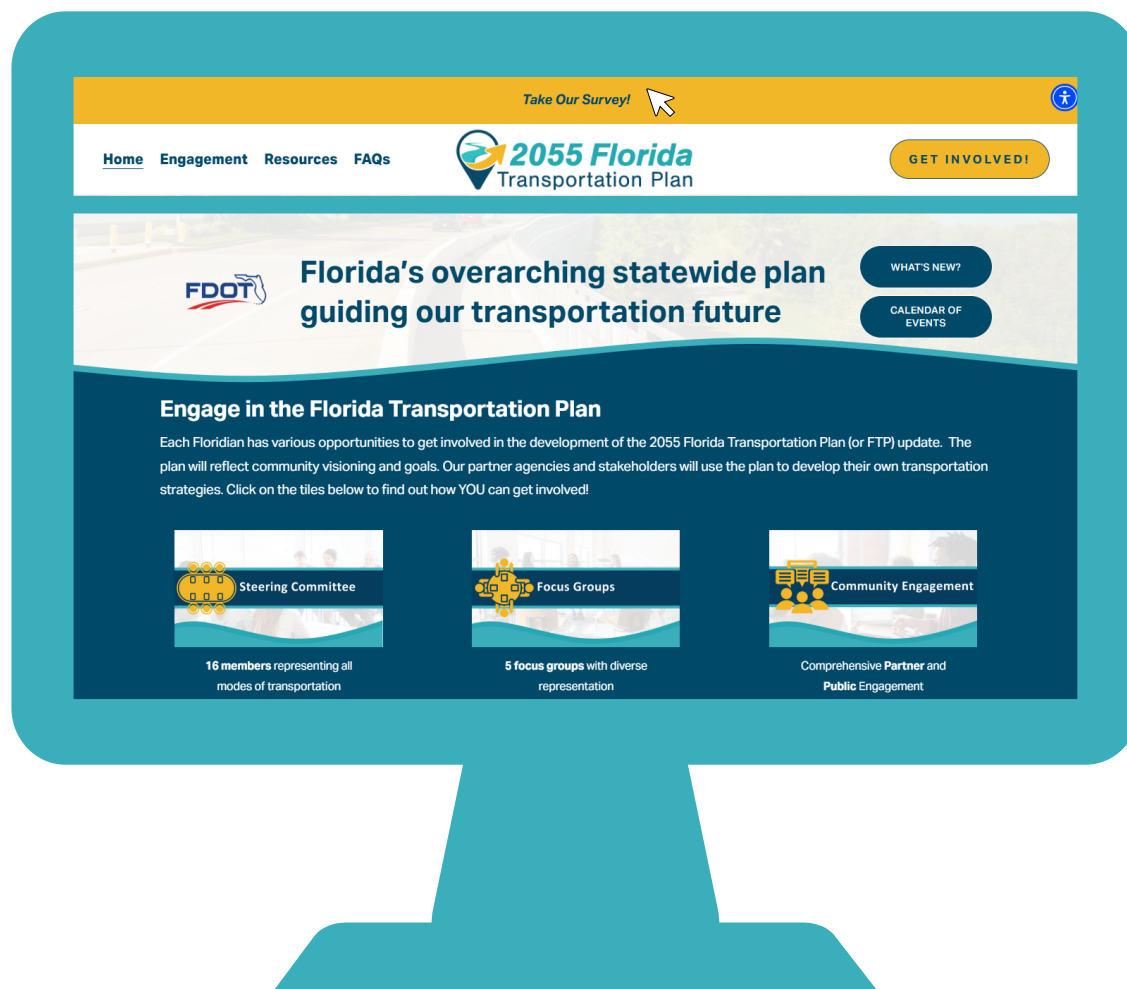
Take Our Survey!

Home Engagement Resources FAQs

2055 Florida Transportation Plan

GET INVOLVED!

FDOT

Florida's overarching statewide plan guiding our transportation future

WHAT'S NEW?

CALENDAR OF EVENTS

Engage in the Florida Transportation Plan

Each Floridian has various opportunities to get involved in the development of the 2055 Florida Transportation Plan (or FTP) update. The plan will reflect community visioning and goals. Our partner agencies and stakeholders will use the plan to develop their own transportation strategies. Click on the tiles below to find out how YOU can get involved!

Steering Committee

16 members representing all modes of transportation

Focus Groups

5 focus groups with diverse representation

Community Engagement

Comprehensive Partner and Public Engagement